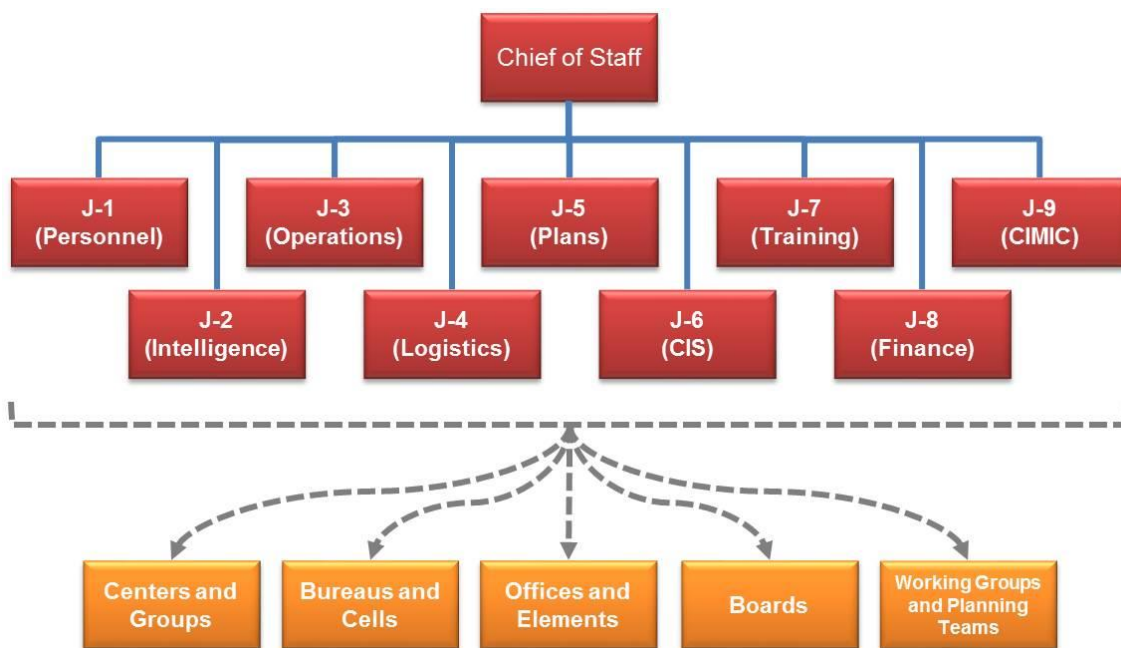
Chief of Staff

J-1 (Personnel)

J-2 (Intelligence)

J-3 (Operations)

J-4 (Logistics)

J-5 (Plans)

J-6 (CIS)

J-7 (Training)

J-8 (Finance)

J-9 (CIMIC)

Centers and Groups

Bureaus and Cells

Offices and Elements

Boards

Working Groups and Planning Teams